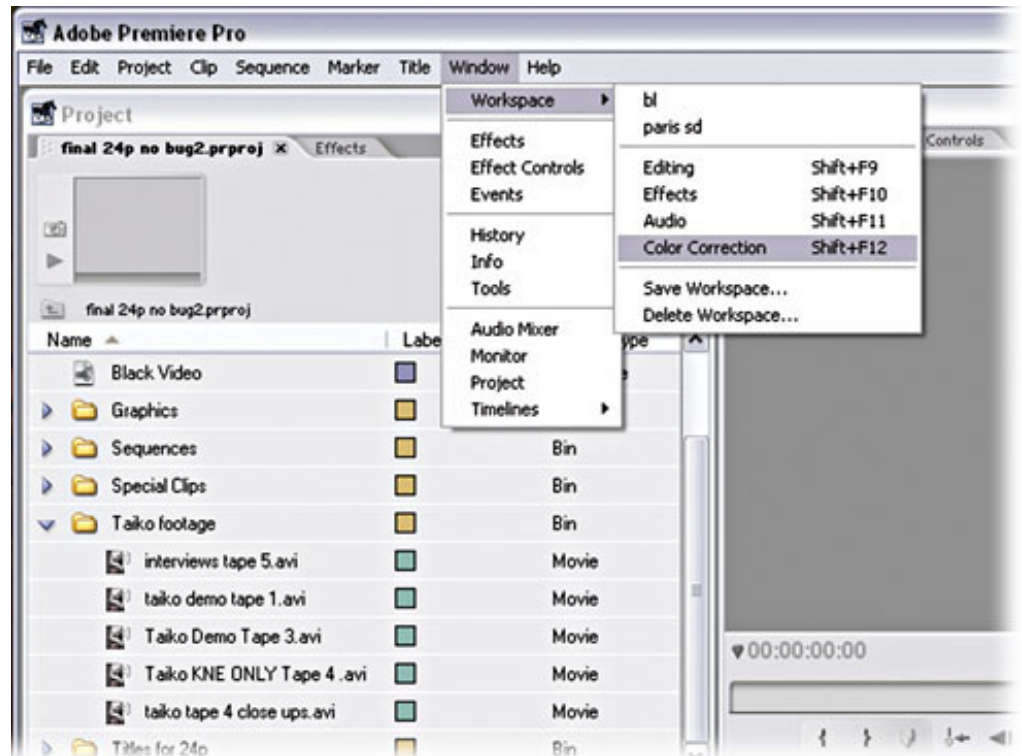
Adobe Premiere Pro

File Edit Project Clip Sequence Marker Title Window Help

Project

final 24p no bug2.prproj × Effects

final 24p no bug2.prproj

Name Labe ype

Black Video

Graphics

Sequences Bin

Special Clips Bin

Taiko footage Bin

interviews tape 5.avi Movie

taiko demo tape 1.avi Movie

Taiko Demo Tape 3.avi Movie

Taiko KNE ONLY Tape 4 .avi Movie

taiko tape 4 close ups.avi Movie

Titles for 24p Bin

Workspace

Effects
Effect Controls
Events

History
Info
Tools

Audio Mixer
Monitor
Project
Timelines

bl
paris sd

Editing Shift+F9
Effects Shift+F10
Audio Shift+F11
Color Correction Shift+F12

Save Workspace...
Delete Workspace...

Controls

00:00:00:00